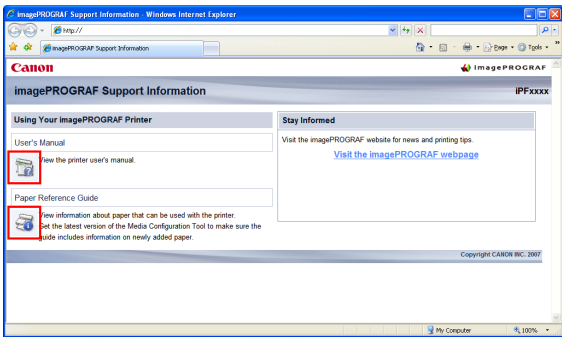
imagePROGRAF Support Information - Windows Internet Explorer

http://

imagePROGRAF Support Information

Page · Tools ·

Canon

imagePROGRAF

imagePROGRAF Support Information

iPFxxxx

Using Your imagePROGRAF Printer

User's Manual

View the printer user's manual.

Paper Reference Guide

View information about paper that can be used with the printer. Get the latest version of the Media Configuration Tool to make sure the guide includes information on newly added paper.

Stay Informed

Visit the imagePROGRAF website for news and printing tips.

Visit the imagePROGRAF webpage

Copyright CANON INC. 2007

My Computer

100%